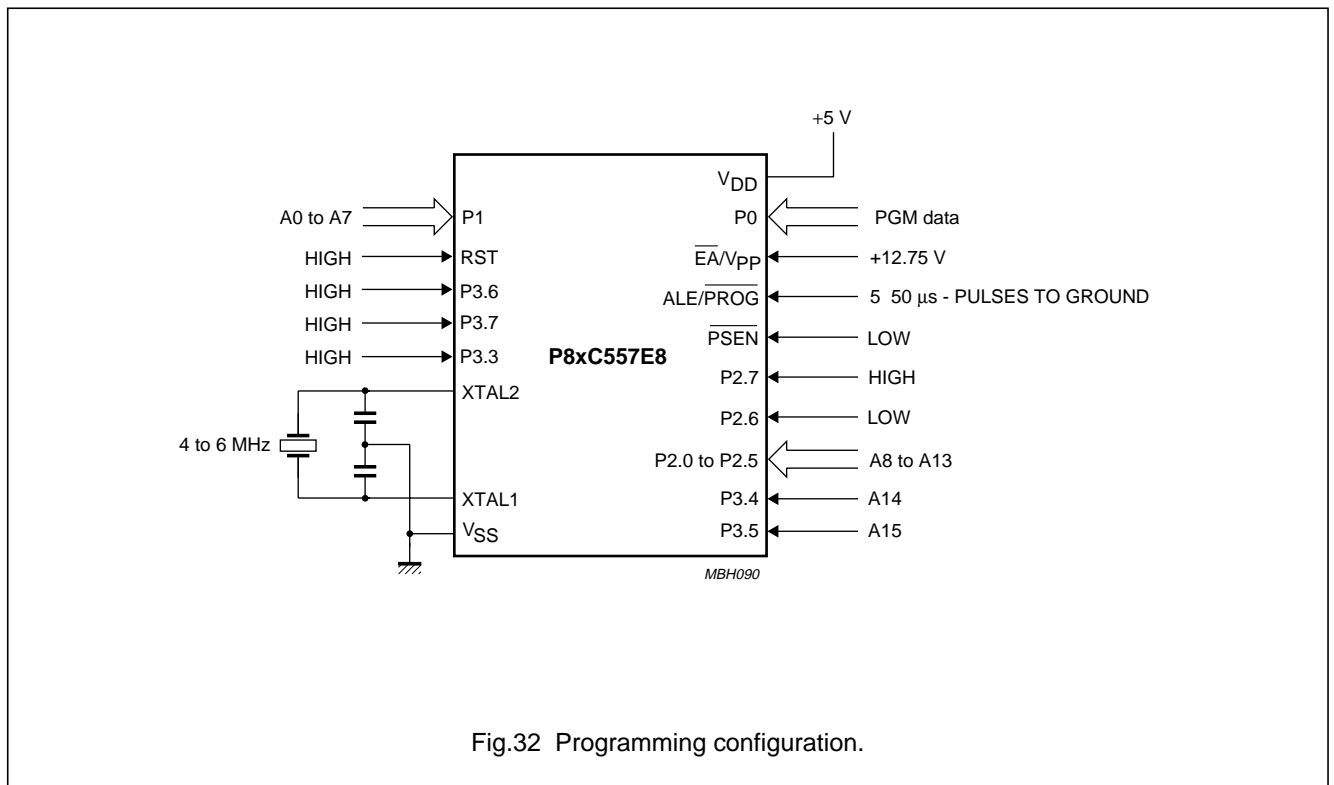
+5 V

$V_{DD}$

A0 to A7

P1

P0

PGM data

HIGH

RST

$\overline{EA}/V_{PP}$

+12.75 V

HIGH

P3.6

ALE/$\overline{PROG}$

5 50 µs - PULSES TO GROUND

HIGH

P3.7

$\overline{PSEN}$

LOW

HIGH

P3.3

P8xC557E8

P2.7

HIGH

XTAL2

P2.6

LOW

4 to 6 MHz

P2.0 to P2.5

A8 to A13

XTAL1

P3.4

A14

$V_{SS}$

P3.5

A15

MBH090

Fig.32 Programming configuration.